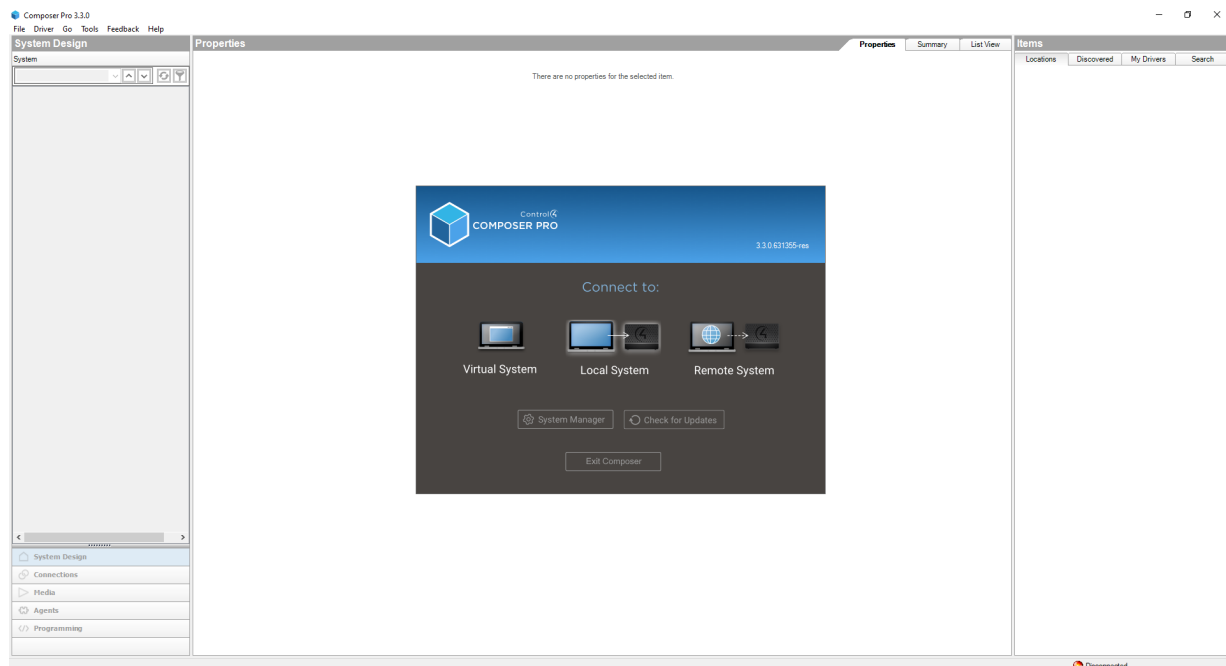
Composer Pro 3.3.0

File Driver Go Tools Feedback Help

System Design

System

Properties

Properties Summary List View

There are no properties for the selected item.

Items

Locations Discovered My Drivers Search

Control4
COMPOSER PRO

3.3.0.631355-res

Connect to:

Virtual System

Local System

Remote System

System Manager

Check for Updates

Exit Composer

System Design

Connections

Media

Agents

Programming

Disconnected